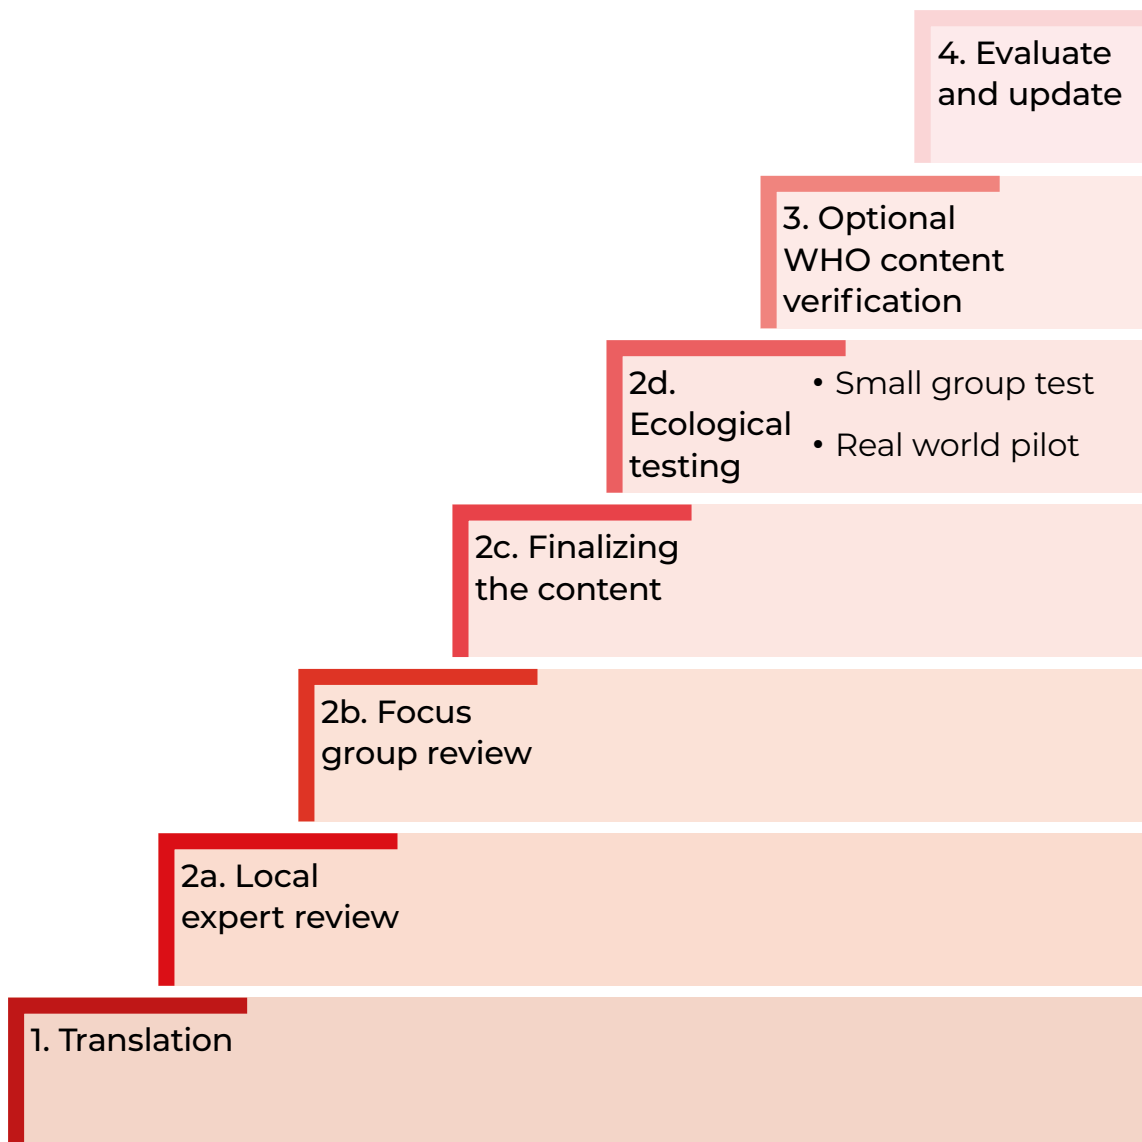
4. Evaluate and update

3. Optional WHO content verification

2d. Ecological testing

• Small group test
• Real world pilot

2c. Finalizing the content

2b. Focus group review

2a. Local expert review

1. Translation